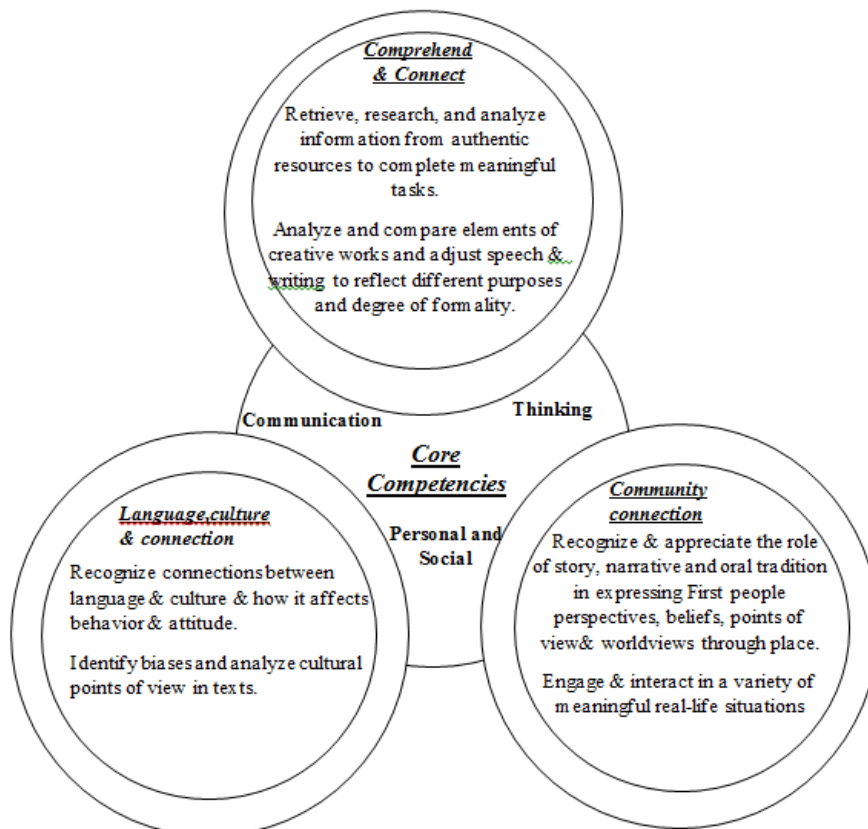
Comprehend & Connect

Retrieve, research, and analyze information from authentic resources to complete meaningful tasks.

Analyze and compare elements of creative works and adjust speech & writing to reflect different purposes and degree of formality.

Communication

Thinking

Core Competencies

Personal and Social

Language,culture & connection

Recognize connections between language & culture & how it affects behavior & attitude.

Identify biases and analyze cultural points of view in texts.

Community connection

Recognize & appreciate the role of story, narrative and oral tradition in expressing First people perspectives, beliefs, points of view& worldviews through place.

Engage & interact in a variety of meaningful real-life situations